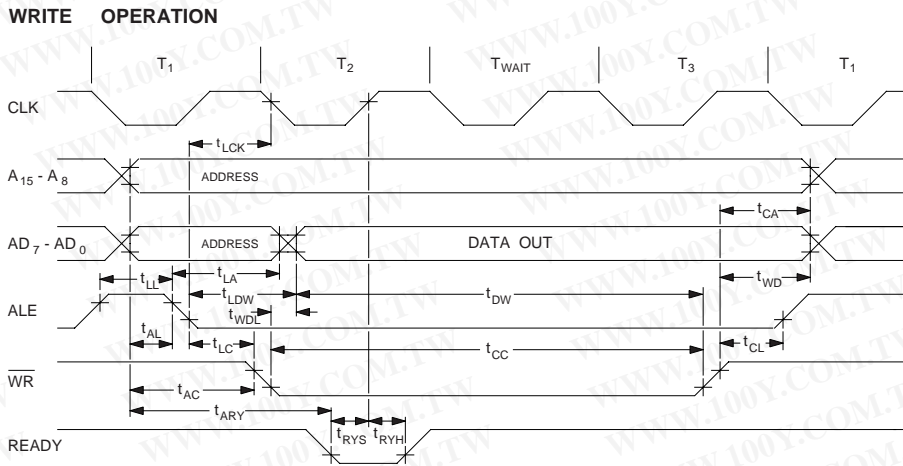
WRITE OPERATION

$T_1$ $T_2$ $T_{WAIT}$ $T_3$ $T_1$

CLK

$t_{LCK}$

$A_{15}$ - $A_8$ ADDRESS

$t_{CA}$

$AD_7$ - $AD_0$ ADDRESS DATA OUT

$t_{LL}$ $t_{LA}$ $t_{WD}$

ALE $t_{LDW}$ $t_{DW}$

$t_{WDL}$

$t_{AL}$

$t_{LC}$ $t_{CC}$ $t_{CL}$

$\overline{WR}$

$t_{AC}$

$t_{ARY}$

READY $t_{RYS}$ $t_{RYH}$

WWW.100Y.COM.TW